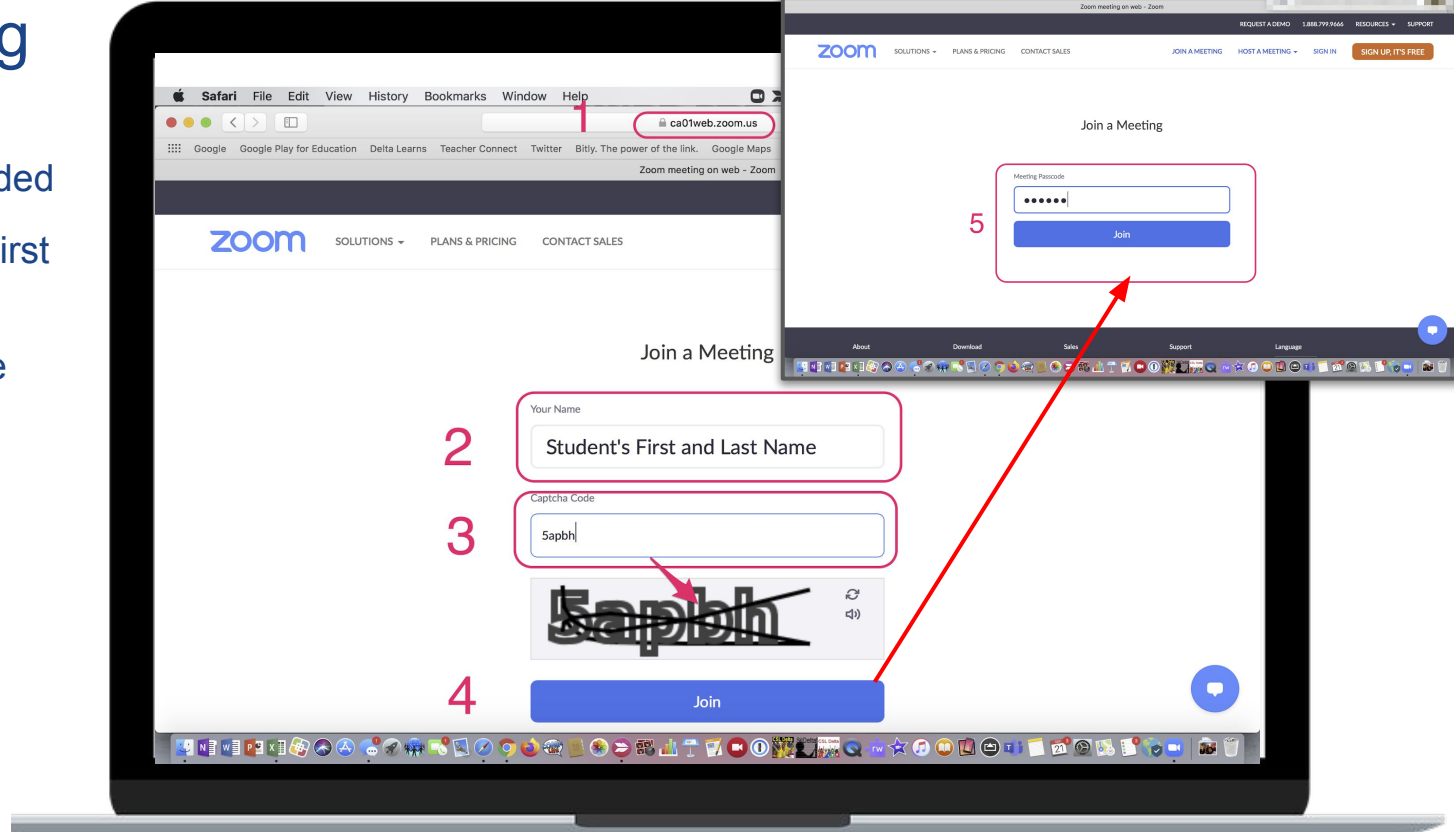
g

ded

irst

e

Safari File Edit View History Bookmarks Window Help

1

ca01web.zoom.us

Google Google Play for Education Delta Learns Teacher Connect Twitter Bitly. The power of the link. Google Maps

Zoom meeting on web - Zoom

zoom SOLUTIONS PLANS & PRICING CONTACT SALES

Join a Meeting

2

Your Name

Student's First and Last Name

3

Captcha Code

5apbh

5apbh

4

Join

Zoom meeting on web - Zoom

REQUEST A DEMO 1.888.799.9666 RESOURCES SUPPORT

zoom SOLUTIONS PLANS & PRICING CONTACT SALES JOIN A MEETING HOST A MEETING SIGN IN SIGN UP, IT'S FREE

Join a Meeting

Meeting Passcode

••••••

5

Join

About Download Sales Support Language